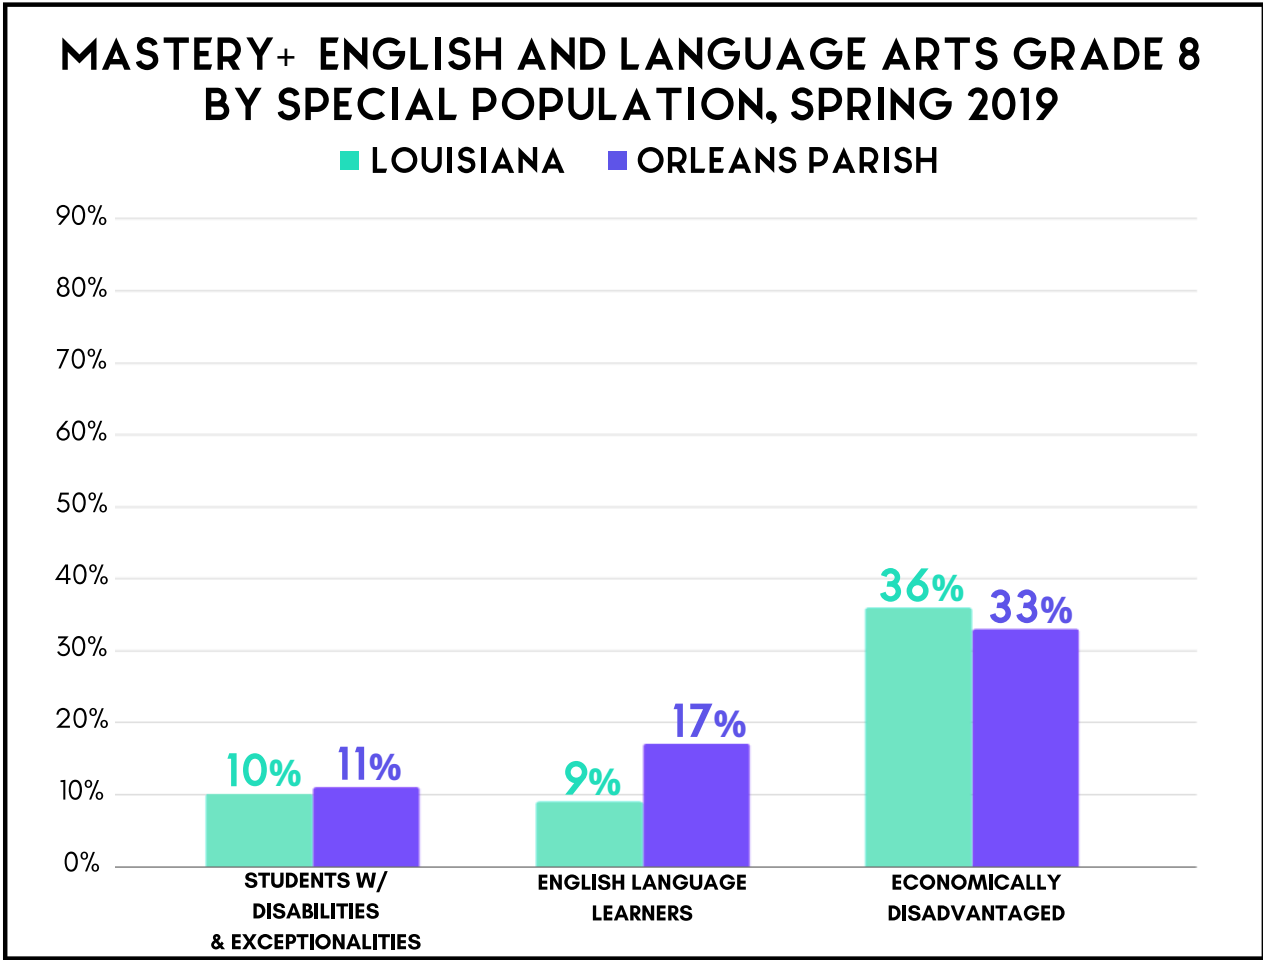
MASTERY+ ENGLISH AND LANGUAGE ARTS GRADE 8 BY SPECIAL POPULATION, SPRING 2019

LOUISIANA ORLEANS PARISH

90%
80%
70%
60%
50%
40%
30%
20%
10%
0%

10% 11%
9% 17%
36% 33%

STUDENTS W/ DISABILITIES & EXCEPTIONALITIES
ENGLISH LANGUAGE LEARNERS
ECONOMICALLY DISADVANTAGED